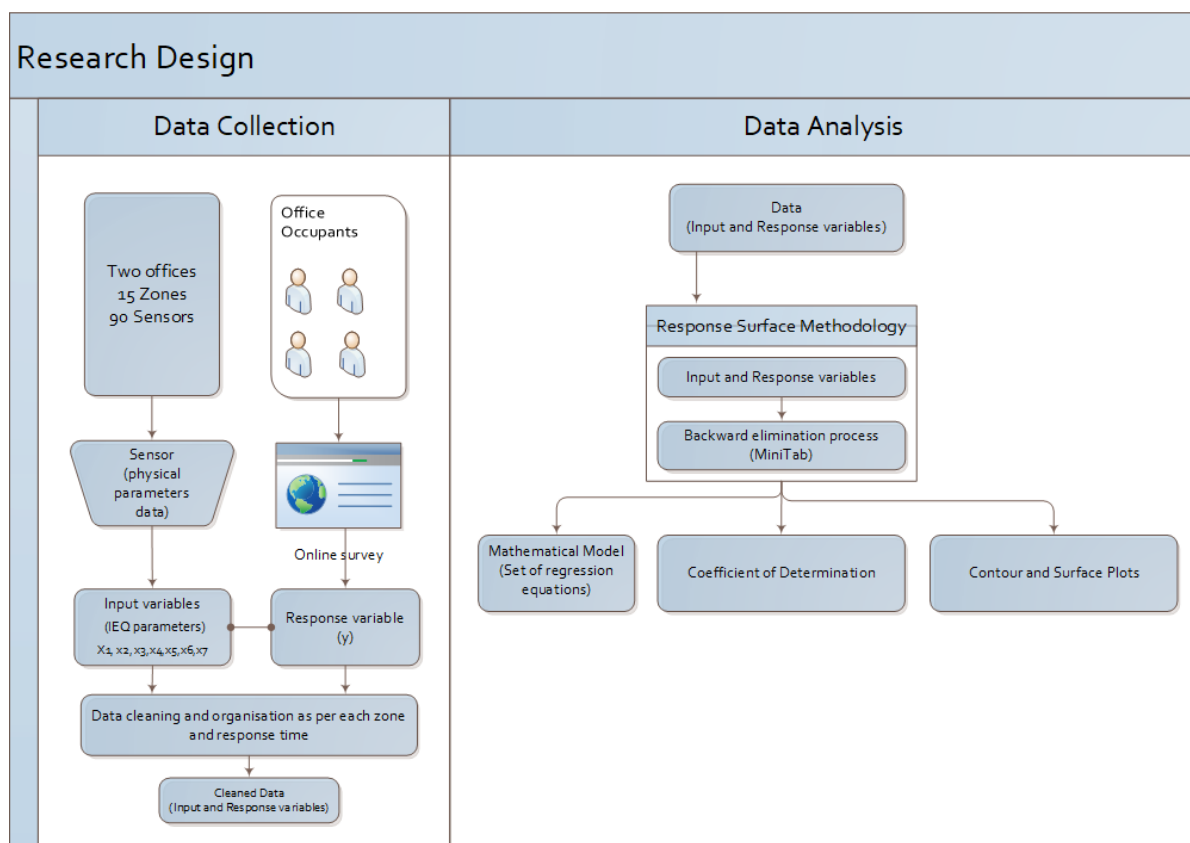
Research Design

Data Collection

Two offices
15 Zones
90 Sensors

Office Occupants

Sensor
(physical parameters data)

Online survey

Input variables
(IEQ parameters)
x1, x2, x3, x4, x5, x6, x7

Response variable
(y)

Data cleaning and organisation as per each zone and response time

Cleaned Data
(Input and Response variables)

Data Analysis

Data
(Input and Response variables)

Response Surface Methodology

Input and Response variables

Backward elimination process
(MiniTab)

Mathematical Model
(Set of regression equations)

Coefficient of Determination

Contour and Surface Plots